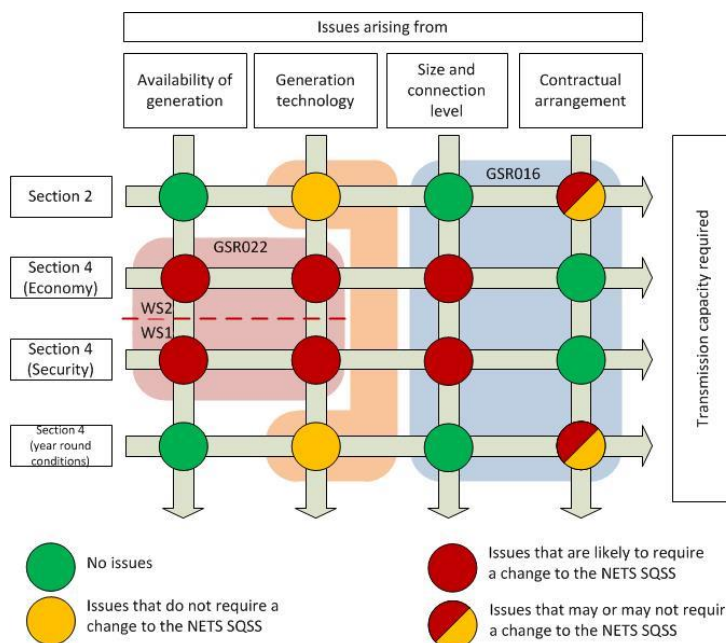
Issues arising from

Availability of generation

Generation technology

Size and connection level

Contractual arrangement

GSR016

GSR022

Section 2

Section 4 (Economy)

WS2

WS1

Section 4 (Security)

Section 4 (year round conditions)

Transmission capacity required

No issues

Issues that do not require a change to the NETS SQSS

Issues that are likely to require a change to the NETS SQSS

Issues that may or may not requir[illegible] a change to the NETS SQSS